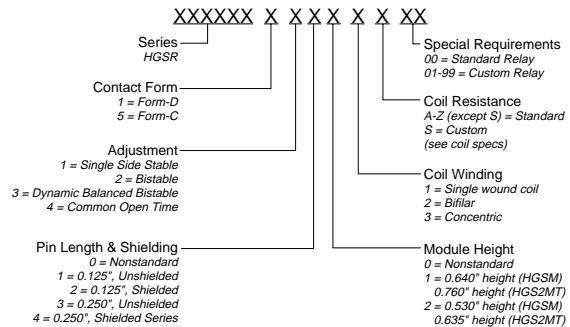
XXXXXX X X X X X X XX

Series
HGSR

Contact Form
1 = Form-D
5 = Form-C

Adjustment
1 = Single Side Stable
2 = Bistable
3 = Dynamic Balanced Bistable
4 = Common Open Time

Pin Length & Shielding
0 = Nonstandard
1 = 0.125", Unshielded
2 = 0.125", Shielded
3 = 0.250", Unshielded
4 = 0.250", Shielded Series

Special Requirements
00 = Standard Relay
01-99 = Custom Relay

Coil Resistance
A-Z (except S) = Standard
S = Custom
(see coil specs)

Coil Winding
1 = Single wound coil
2 = Bifilar
3 = Concentric

Module Height
0 = Nonstandard
1 = 0.640" height (HGSM)
0.760" height (HGS2MT)
2 = 0.530" height (HGSM)
0.635" height (HGS2MT)